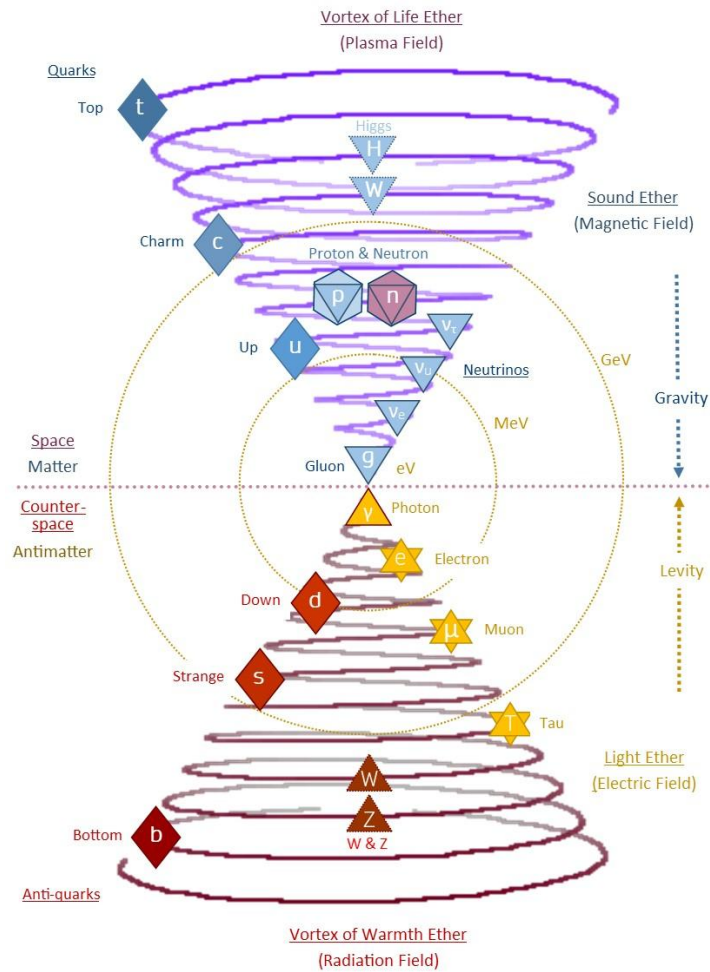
Vortex of Life Ether
(Plasma Field)

Quarks

Top
t

Higgs
H

W

Sound Ether
(Magnetic Field)

Charm
c

Proton & Neutron
p
n

$v_τ$

Up
u

$v_μ$

Neutrinos

GeV

Gravity

$v_e$

MeV

Space
Matter

Gluon
g
eV

Counter-space
Antimatter

γ
Photon

e
Electron

Levity

Down
d

μ
Muon

Strange
s

T
Tau

Light Ether
(Electric Field)

W

Z
W & Z

Bottom
b

Anti-quarks

Vortex of Warmth Ether
(Radiation Field)